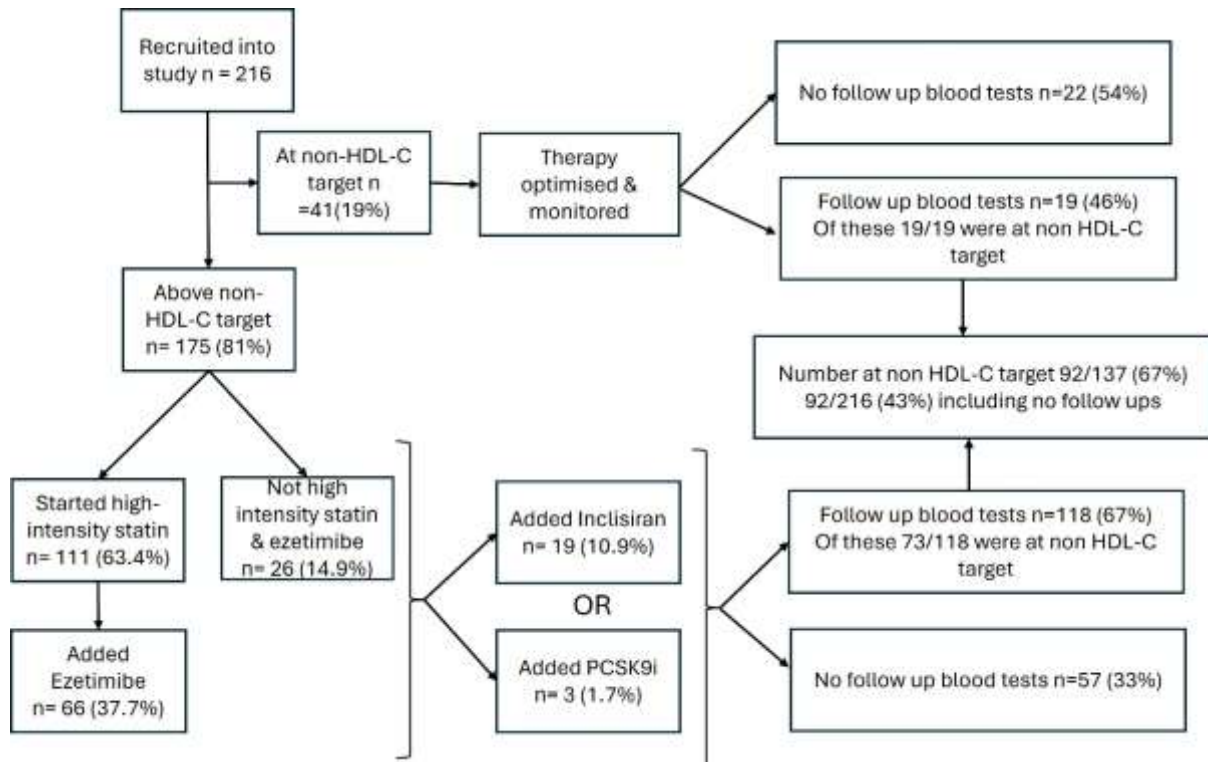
Recruited into study n = 216

At non-HDL-C target n =41(19%)

Therapy optimised & monitored

No follow up blood tests n=22 (54%)

Follow up blood tests n=19 (46%) Of these 19/19 were at non HDL-C target

Above non-HDL-C target n= 175 (81%)

Number at non HDL-C target 92/137 (67%) 92/216 (43%) including no follow ups

Started high-intensity statin n= 111 (63.4%)

Not high intensity statin & ezetimibe n= 26 (14.9%)

Added Inclisiran n= 19 (10.9%)

OR

Added PCSK9i n= 3 (1.7%)

Follow up blood tests n=118 (67%) Of these 73/118 were at non HDL-C target

No follow up blood tests n=57 (33%)

Added Ezetimibe n= 66 (37.7%)